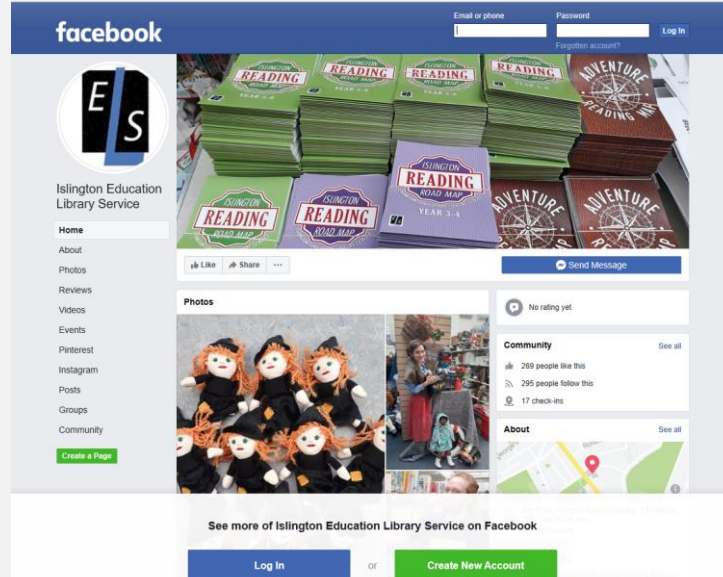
facebook

Email or phone
Password
Log In
Forgotten account?

E S

Islington Education Library Service

Home
About
Photos
Reviews
Videos
Events
Pinterest
Instagram
Posts
Groups
Community
Create a Page

ISLINGTON READING ROAD MAP YEAR 3-4
ADVENTURE READING MAP

Like
Share
···
Send Message

Photos

No rating yet

Community
See all
269 people like this
295 people follow this
17 check-ins

About
See all

See more of Islington Education Library Service on Facebook

Log In
or
Create New Account